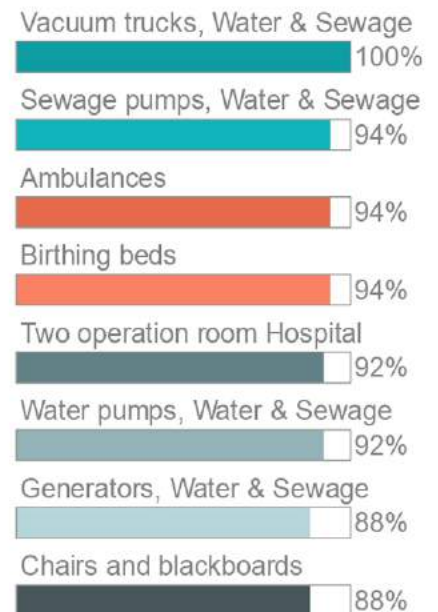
Vacuum trucks, Water & Sewage
100%

Sewage pumps, Water & Sewage
94%

Ambulances
94%

Birthing beds
94%

Two operation room Hospital
92%

Water pumps, Water & Sewage
92%

Generators, Water & Sewage
88%

Chairs and blackboards
88%